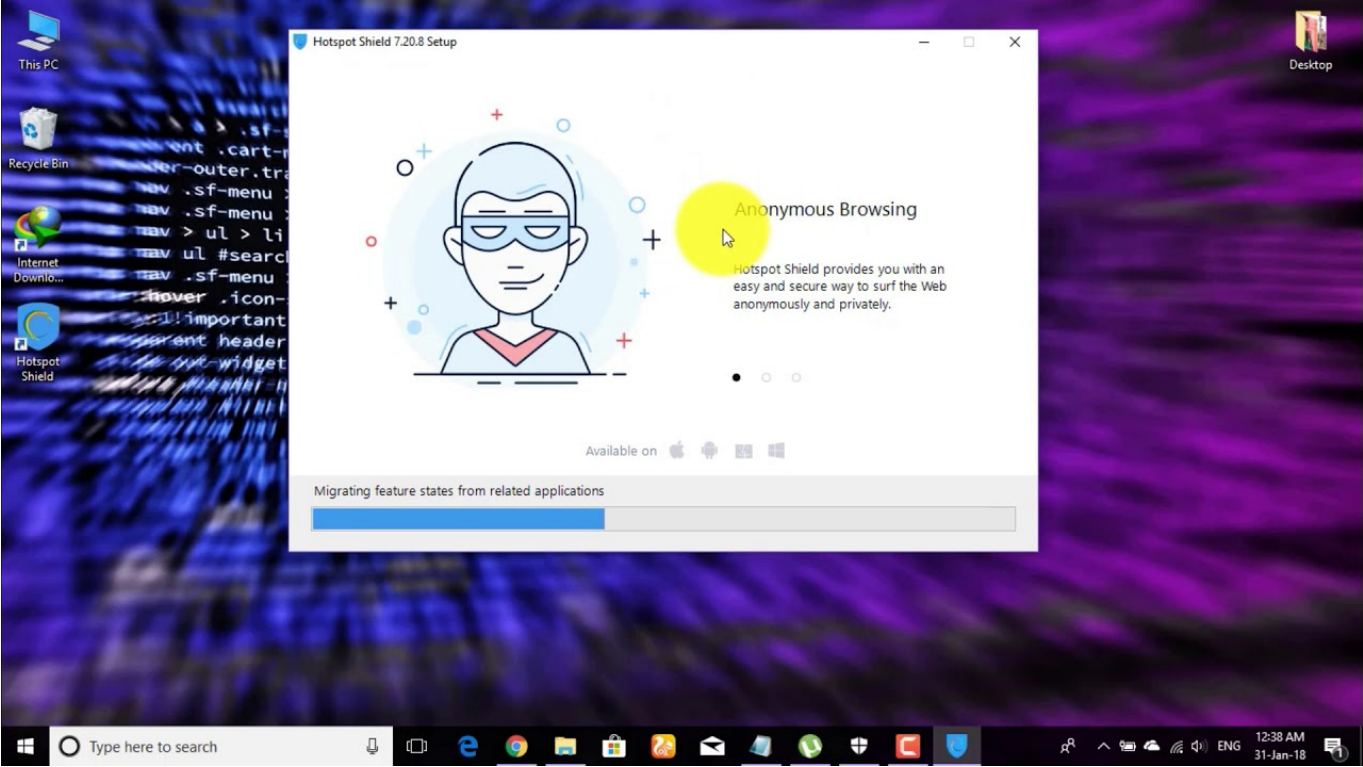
This PC

Recycle Bin

Internet Downlo...

Hotspot Shield

Desktop

.sf-
ent .cart-
er-outer.tr
av .sf-menu
av .sf-menu
av > ul > li
av ul #searc
av .sf-menu
hover .icon-
!important
rent header
widget

Hotspot Shield 7.20.8 Setup

Anonymous Browsing

Hotspot Shield provides you with an easy and secure way to surf the Web anonymously and privately.

Available on

Migrating feature states from related applications

Type here to search

ENG

12:38 AM
31-Jan-18

1